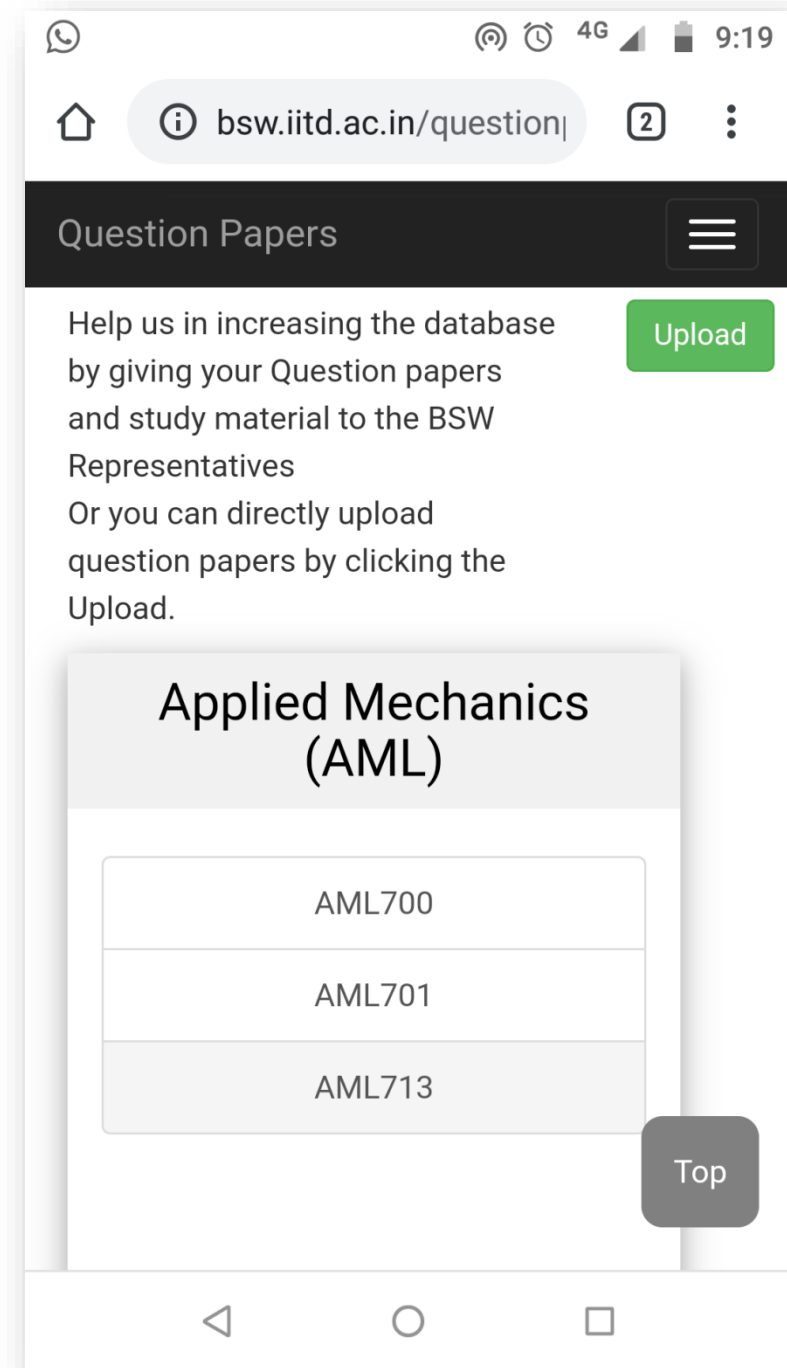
4G 9:19

bsw.iitd.ac.in/question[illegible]

2

Question Papers

Help us in increasing the database by giving your Question papers and study material to the BSW Representatives
Or you can directly upload question papers by clicking the Upload.

Upload

Applied Mechanics (AML)

AML700

AML701

AML713

Top